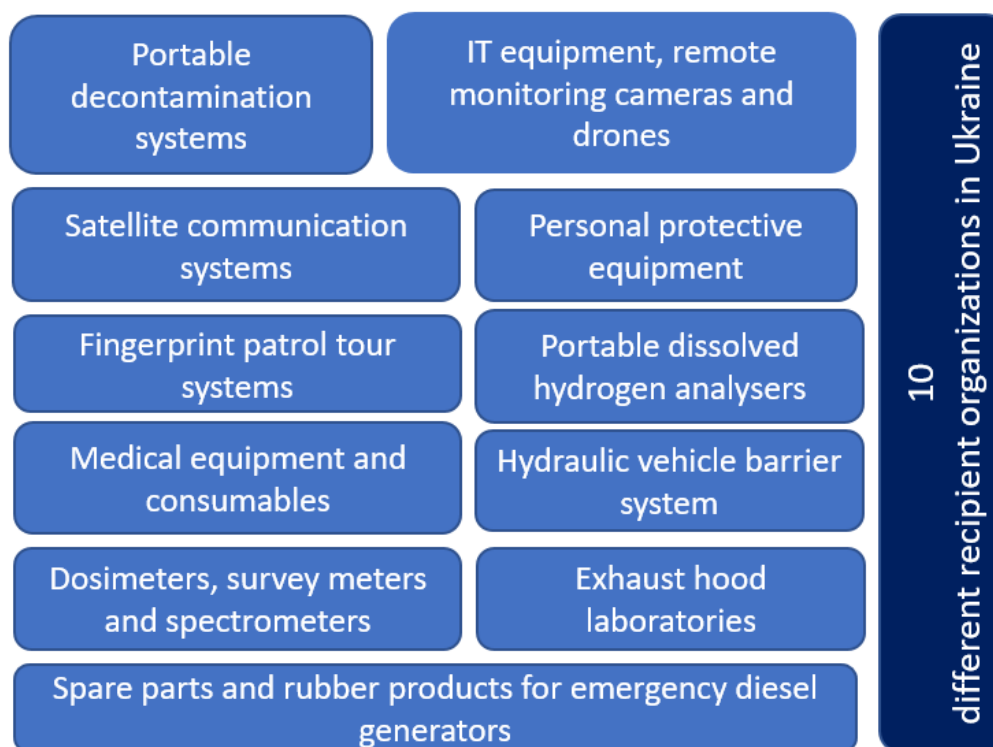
Portable decontamination systems

IT equipment, remote monitoring cameras and drones

Satellite communication systems

Personal protective equipment

Fingerprint patrol tour systems

Portable dissolved hydrogen analysers

Medical equipment and consumables

Hydraulic vehicle barrier system

Dosimeters, survey meters and spectrometers

Exhaust hood laboratories

Spare parts and rubber products for emergency diesel generators

10
different recipient organizations in Ukraine